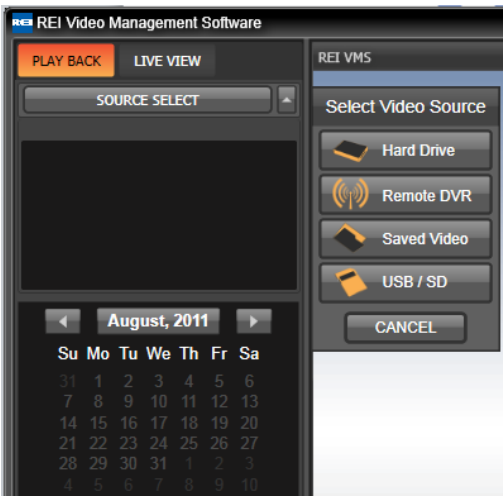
REI REI Video Management Software

PLAY BACK LIVE VIEW

SOURCE SELECT

August, 2011

| Su | Mo | Tu | We | Th | Fr | Sa |
|---|---|---|---|---|---|---|
| 31 | 1 | 2 | 3 | 4 | 5 | 6 |
| 7 | 8 | 9 | 10 | 11 | 12 | 13 |
| 14 | 15 | 16 | 17 | 18 | 19 | 20 |
| 21 | 22 | 23 | 24 | 25 | 26 | 27 |
| 28 | 29 | 30 | 31 | 1 | 2 | 3 |
| 4 | 5 | 6 | 7 | 8 | 9 | 10 |

REI VMS

Select Video Source

Hard Drive

Remote DVR

Saved Video

USB / SD

CANCEL